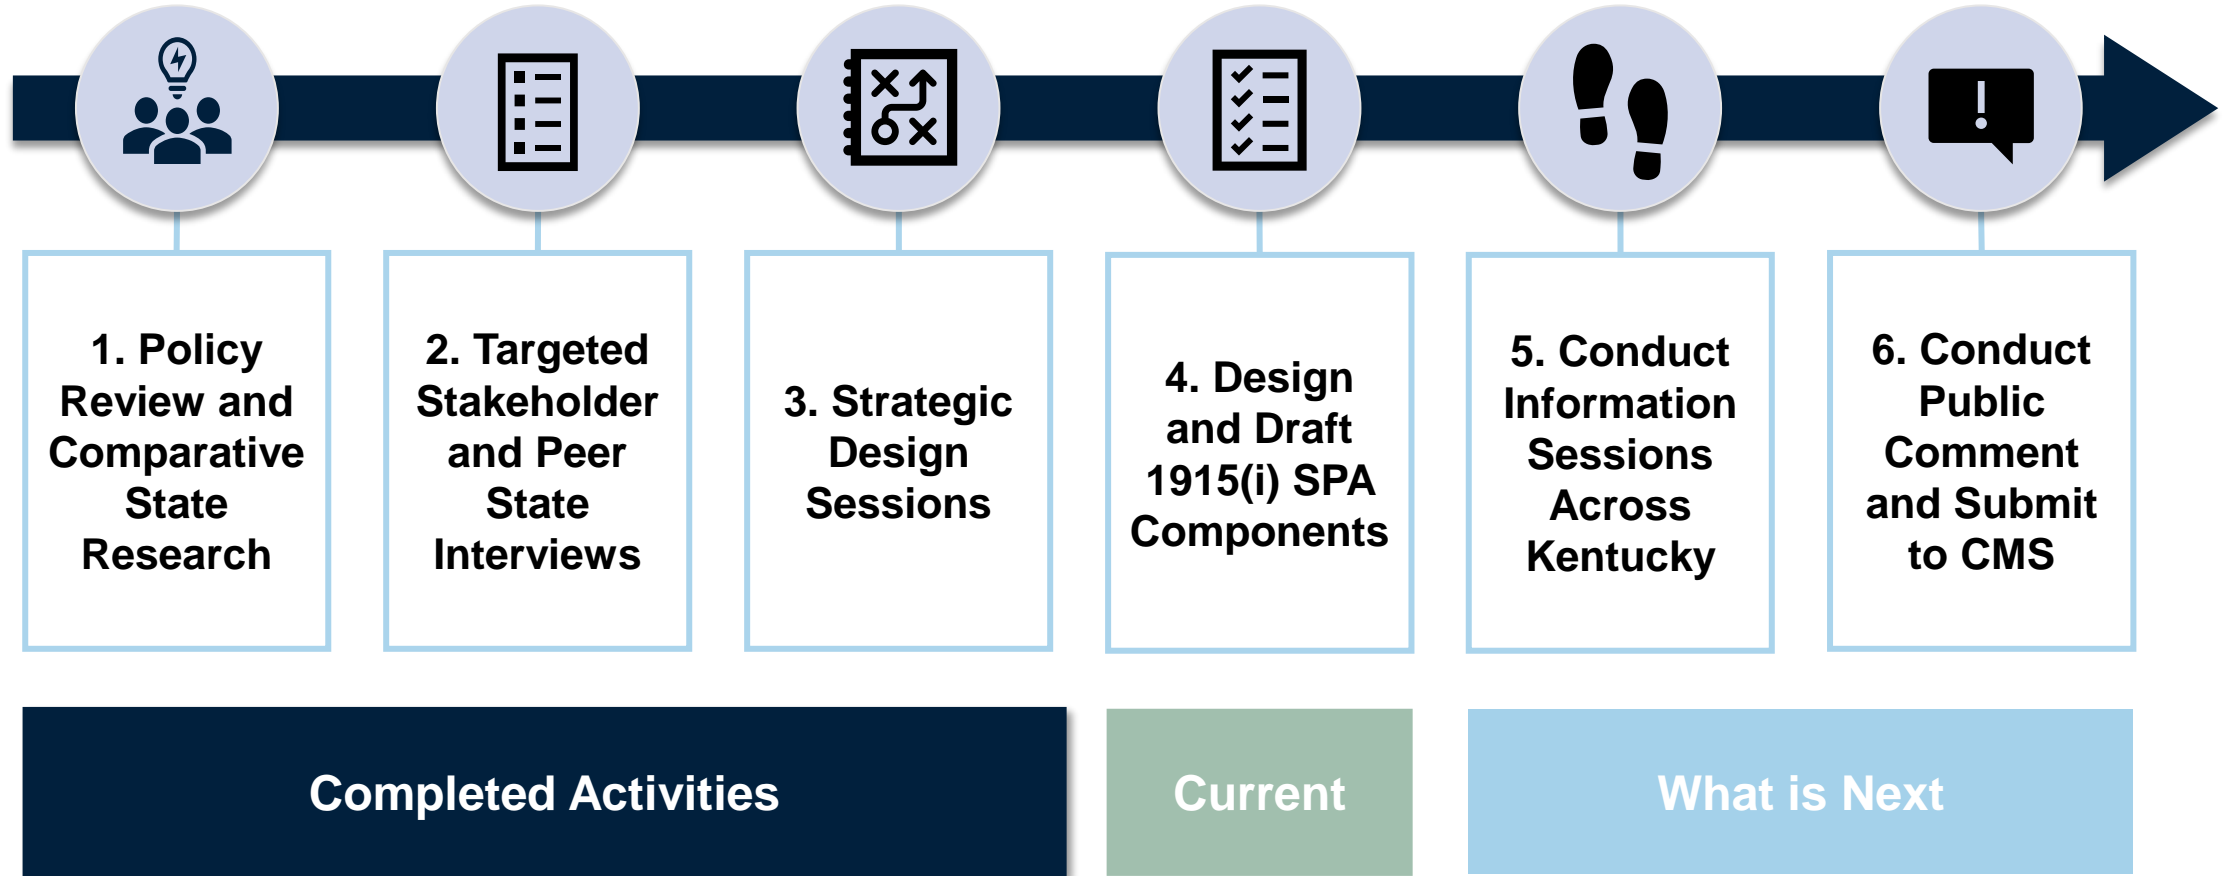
1. Policy Review and Comparative State Research

2. Targeted Stakeholder and Peer State Interviews

3. Strategic Design Sessions

4. Design and Draft 1915(i) SPA Components

5. Conduct Information Sessions Across Kentucky

6. Conduct Public Comment and Submit to CMS

Completed Activities

Current

What is Next